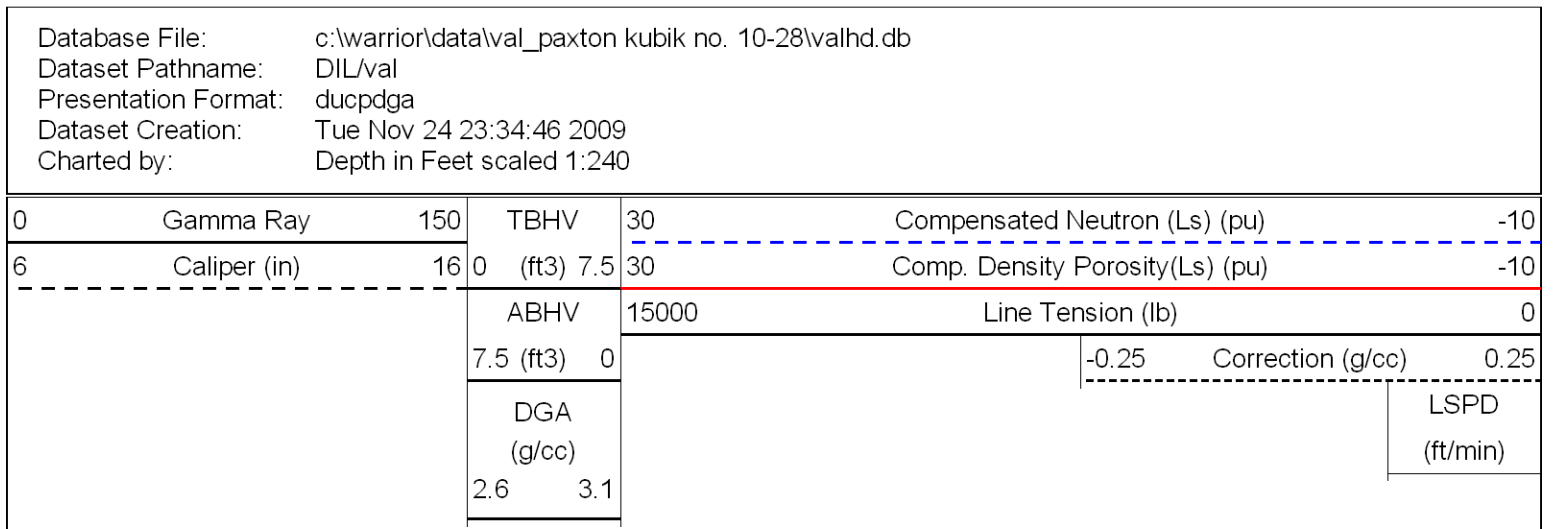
| | |
|---|---|
| Database File: | c:\warrior\data\val_paxton kubik no. 10-28\valhd.db |
| Dataset Pathname: | DIL/val |
| Presentation Format: | ducpdga |
| Dataset Creation: | Tue Nov 24 23:34:46 2009 |
| Charted by: | Depth in Feet scaled 1:240 |

0 Gamma Ray 150

6 Caliper (in) 16

TBHV

0 (ft3) 7.5

ABHV

7.5 (ft3) 0

DGA

(g/cc)

2.6 3.1

30 Compensated Neutron (Ls) (pu) -10

30 Comp. Density Porosity(Ls) (pu) -10

15000 Line Tension (lb) 0

-0.25 Correction (g/cc) 0.25

LSPD

(ft/min)